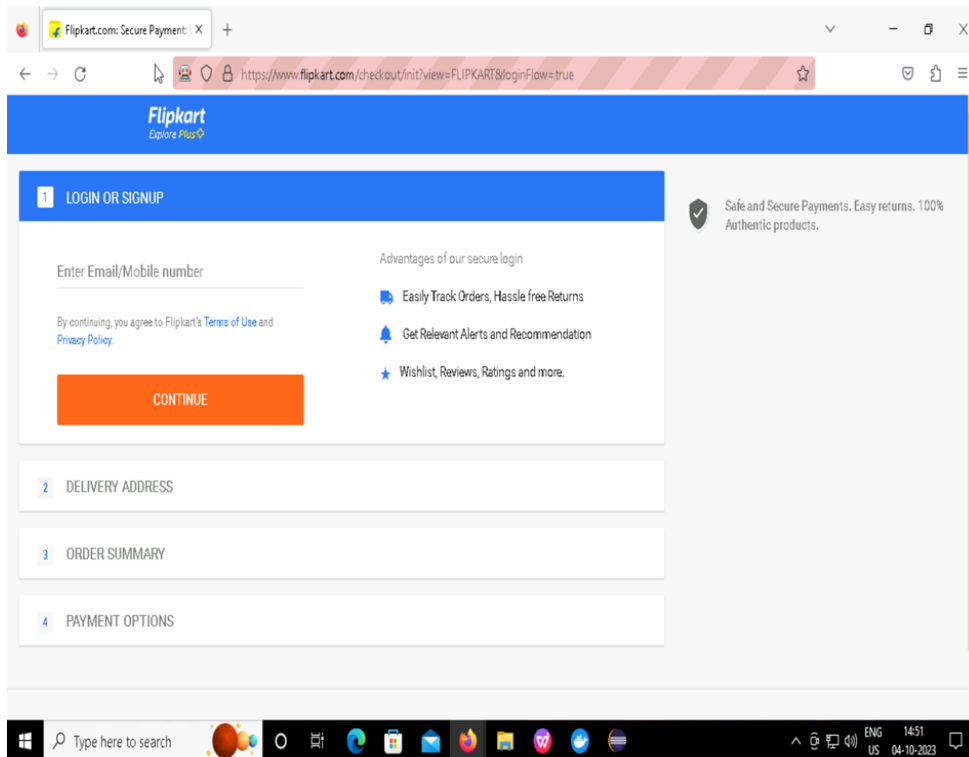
Flipkart.com: Secure Payment: | X +

https://www.flipkart.com/checkout/init?view=FLIPKART&loginFlow=true

Flipkart
Explore Plus

1 LOGIN OR SIGNUP

Enter Email/Mobile number

By continuing, you agree to Flipkart's Terms of Use and Privacy Policy.

CONTINUE

Advantages of our secure login

Easily Track Orders, Hassle free Returns

Get Relevant Alerts and Recommendation

Wishlist, Reviews, Ratings and more.

Safe and Secure Payments. Easy returns. 100% Authentic products.

2 DELIVERY ADDRESS

3 ORDER SUMMARY

4 PAYMENT OPTIONS

Type here to search

ENG US 14:51 04-10-2023